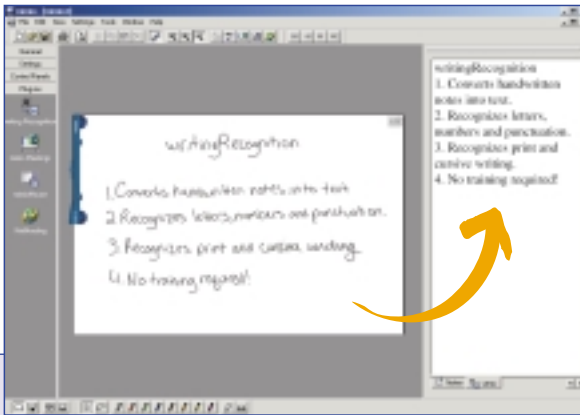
writingRecognition

1. Converts handwritten notes into text.

2. Recognizes letters, numbers and punctuation.

3. Recognizes print and cursive writing.

4. No training required!

writingRecognition
1. Converts handwritten notes into text.
2. Recognizes letters, numbers and punctuation.
3. Recognizes print and cursive writing.
4. No training required!